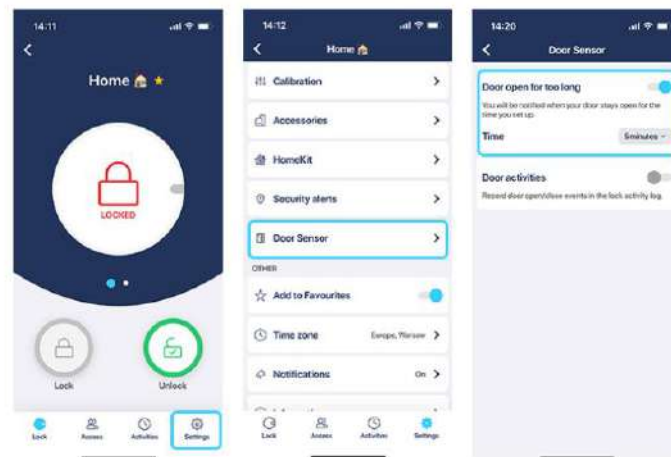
14:11

Home

LOCKED

Lock

Unlock

Lock Access Activities Settings

14:12

Home

Calibration

Accessories

HomeKit

Security alerts

Door Sensor

OTHER

Add to Favourites

Time zone Europe, Warsaw

Notifications On

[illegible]

Lock Access Activities Settings

14:20

Door Sensor

Door open for too long

You will be notified when your door stays open for the time you set up.

Time 5minutes

Door activities

Record door open/close events in the lock activity log.